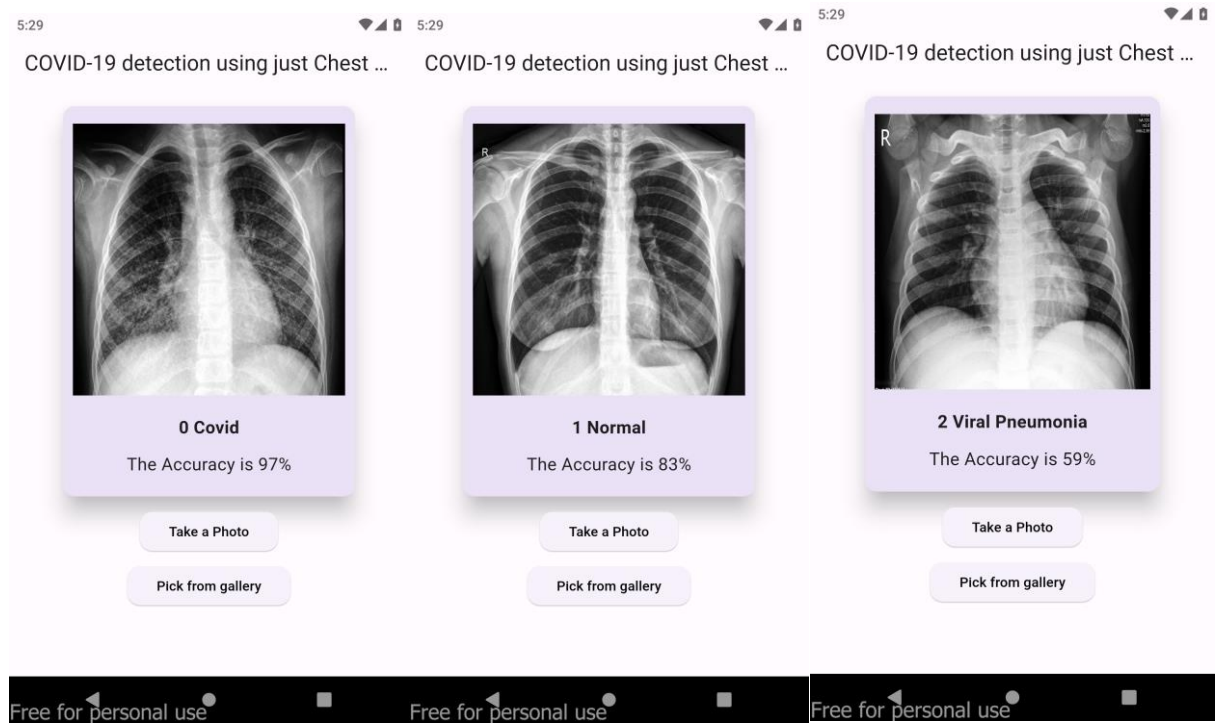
5:29

COVID-19 detection using just Chest ...

R

0 Covid

The Accuracy is 97%

Take a Photo

Pick from gallery

Free for personal use

5:29

COVID-19 detection using just Chest ...

R

1 Normal

The Accuracy is 83%

Take a Photo

Pick from gallery

Free for personal use

5:29

COVID-19 detection using just Chest ...

R

2 Viral Pneumonia

The Accuracy is 59%

Take a Photo

Pick from gallery

Free for personal use